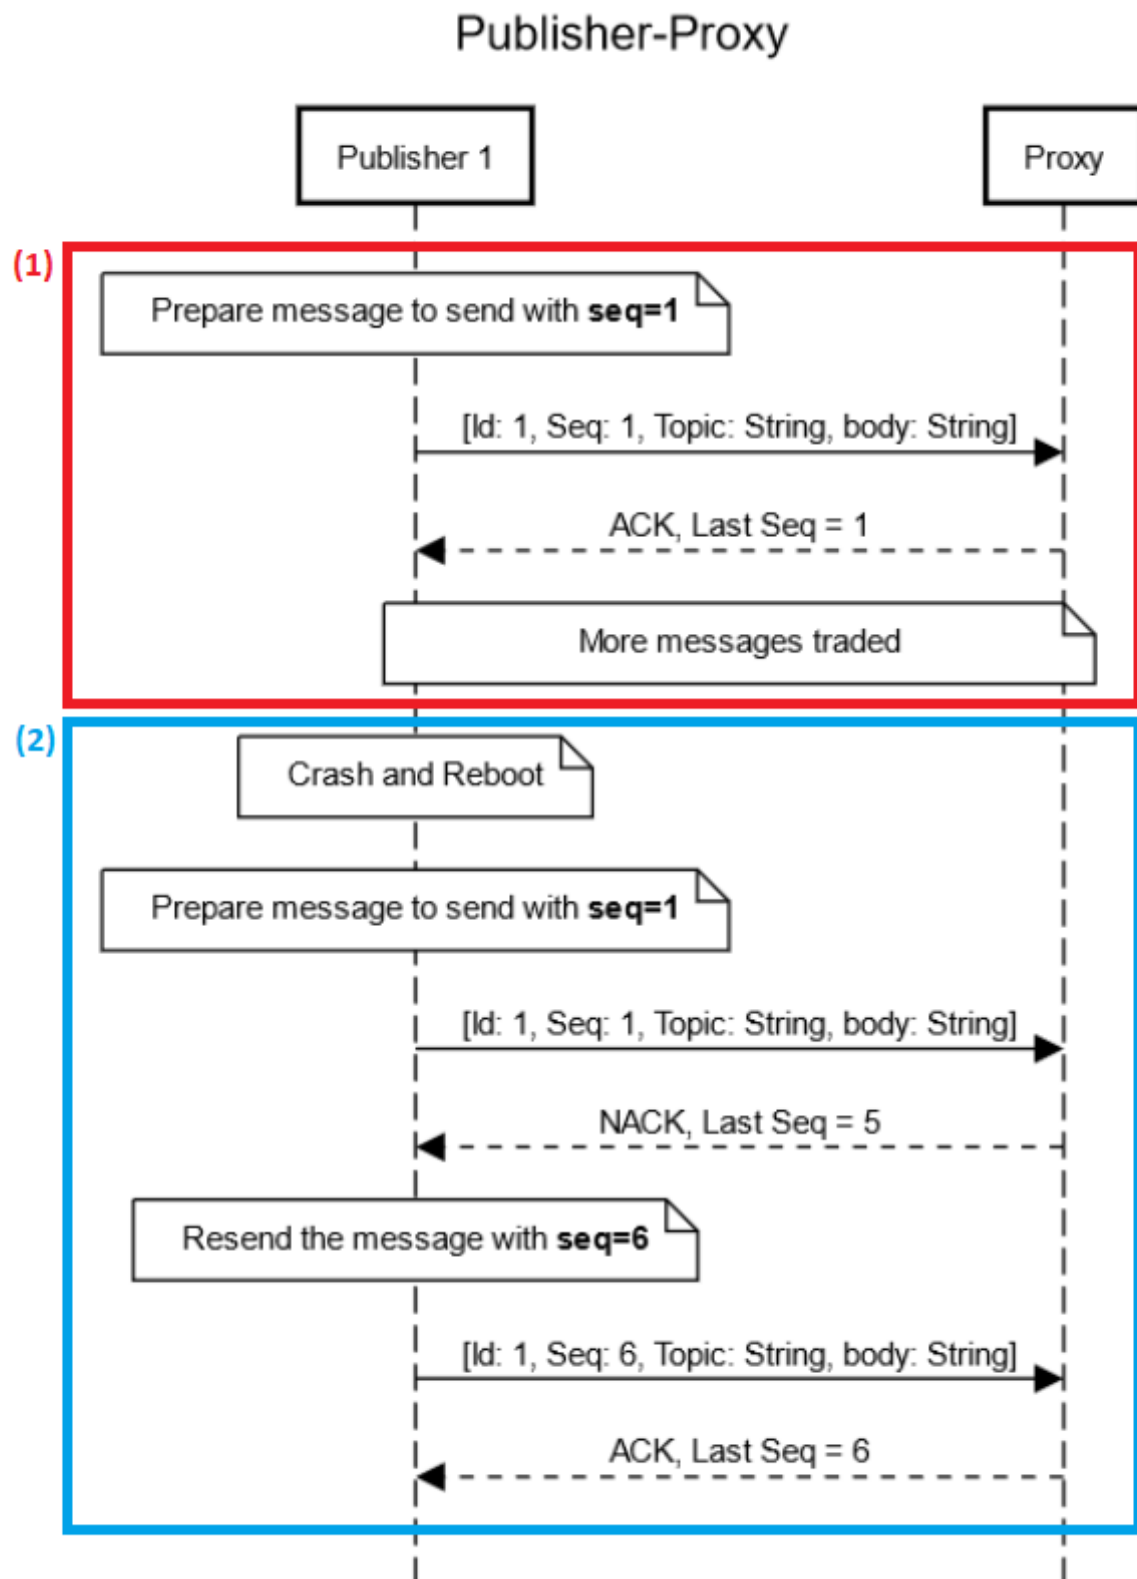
Publisher-Proxy

Publisher 1

Proxy

(1)

Prepare message to send with **seq=1**

[Id: 1, Seq: 1, Topic: String, body: String]

ACK, Last Seq = 1

More messages traded

(2)

Crash and Reboot

Prepare message to send with **seq=1**

[Id: 1, Seq: 1, Topic: String, body: String]

NACK, Last Seq = 5

Resend the message with **seq=6**

[Id: 1, Seq: 6, Topic: String, body: String]

ACK, Last Seq = 6